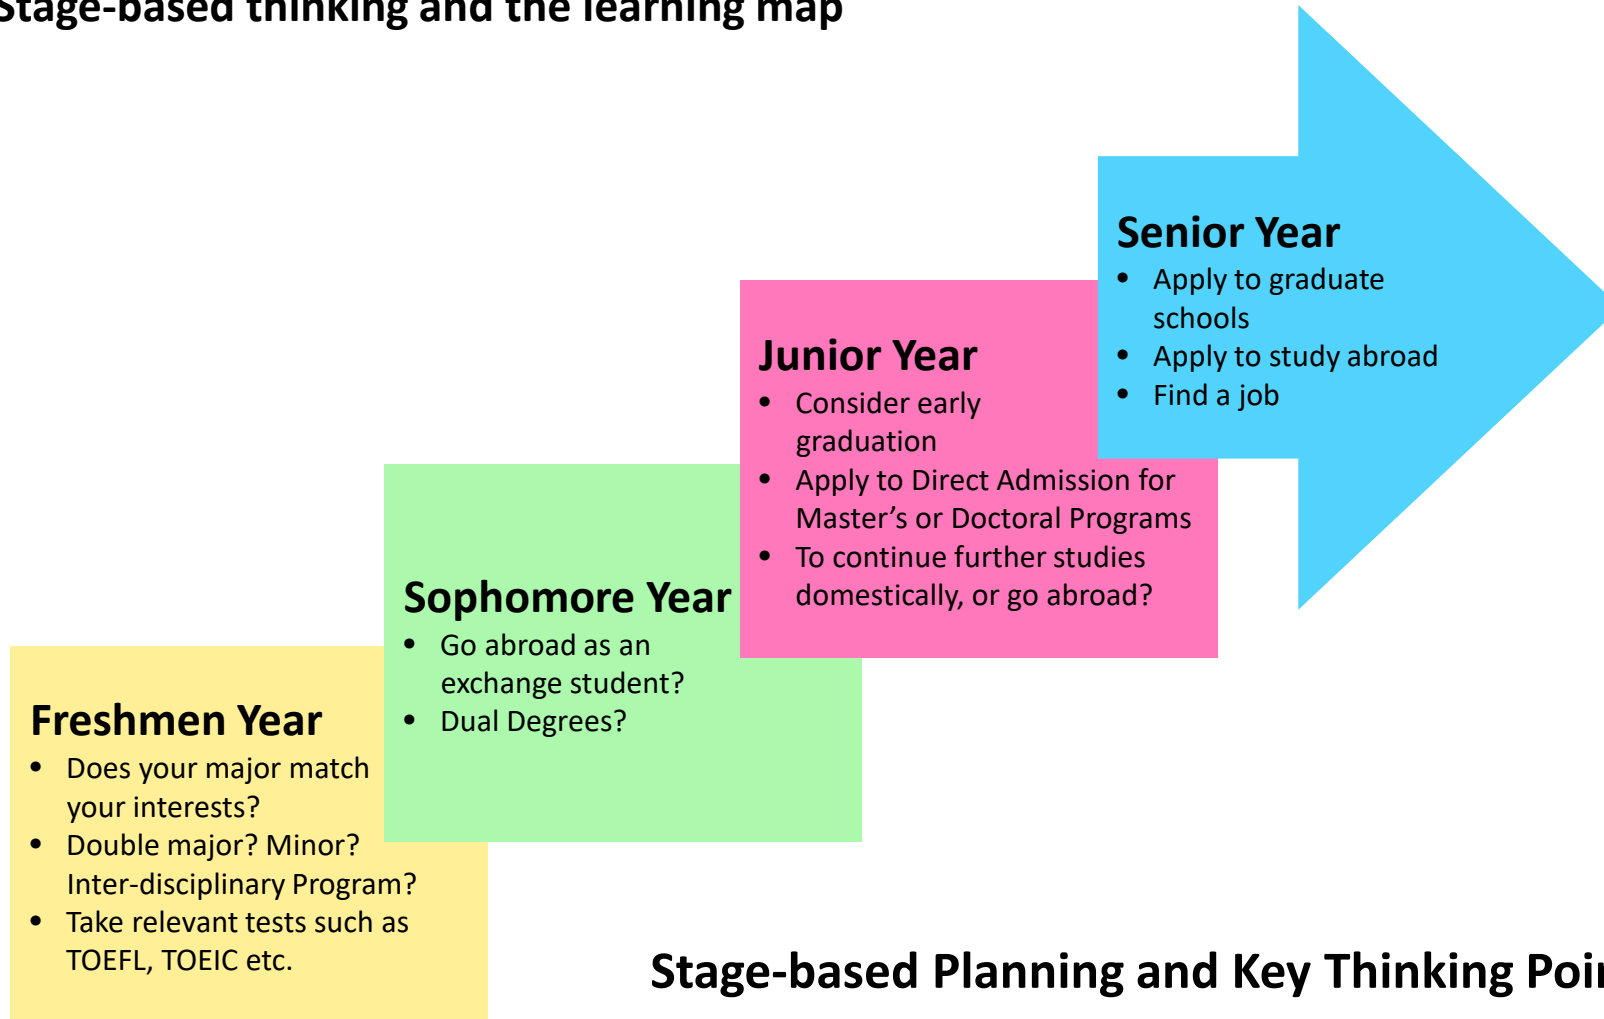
Stage-based thinking and the learning map

Freshmen Year
- Does your major match your interests?
- Double major? Minor? Inter-disciplinary Program?
- Take relevant tests such as TOEFL, TOEIC etc.

Sophomore Year
- Go abroad as an exchange student?
- Dual Degrees?

Junior Year
- Consider early graduation
- Apply to Direct Admission for Master's or Doctoral Programs
- To continue further studies domestically, or go abroad?

Senior Year
- Apply to graduate schools
- Apply to study abroad
- Find a job

Stage-based Planning and Key Thinking Poi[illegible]